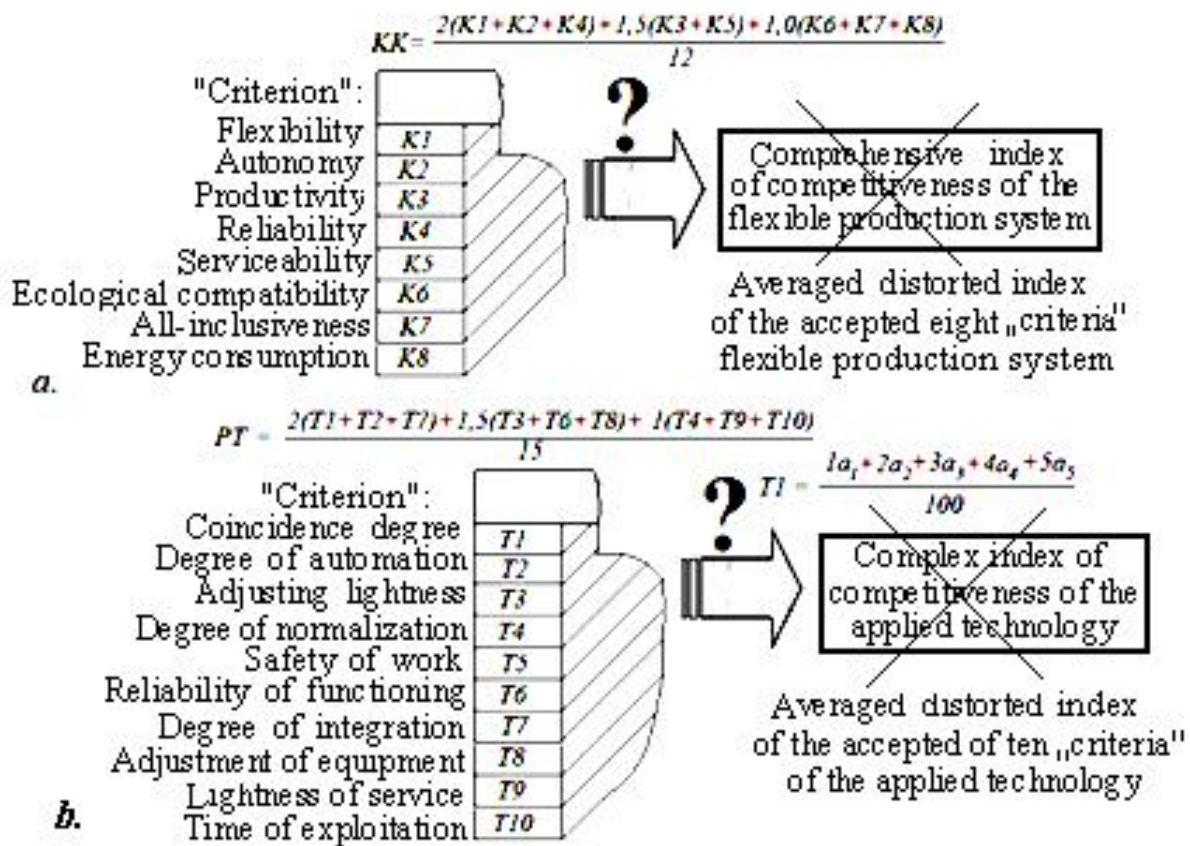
$KK = \frac{2(K1+K2+K4)+1,5(K3+K5)+1,0(K6+K7+K8)}{12}$

"Criterion":
Flexibility K1
Autonomy K2
Productivity K3
Reliability K4
Serviceability K5
Ecological compatibility K6
All-inclusiveness K7
Energy consumption K8

?

Comprehensive index of competitiveness of the flexible production system

Averaged distorted index of the accepted eight „criteria" flexible production system

a.

$PT = \frac{2(T1+T2+T7)+1,5(T3+T6+T8)+1(T4+T9+T10)}{15}$

"Criterion":
Coincidence degree T1
Degree of automation T2
Adjusting lightness T3
Degree of normalization T4
Safety of work T5
Reliability of functioning T6
Degree of integration T7
Adjustment of equipment T8
Lightness of service T9
Time of exploitation T10

?

$T1 = \frac{1a_1+2a_2+3a_3+4a_4+5a_5}{100}$

Complex index of competitiveness of the applied technology

Averaged distorted index of the accepted of ten „criteria" of the applied technology

b.